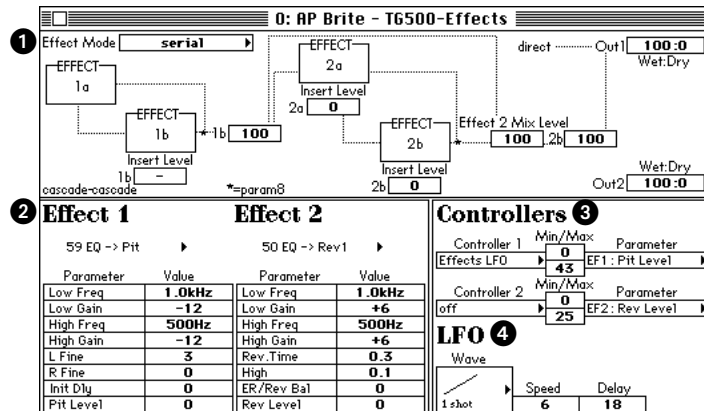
0: AP Brite - TG500-Effects

1

Effect Mode serial

EFFECT 1a

EFFECT 2a

Insert Level

2a 0

direct Out1 100:0 Wet:Dry

EFFECT 1b

1b 100

Insert Level

1b –

cascade-cascade

*=param8

EFFECT 2b

Effect 2 Mix Level

100 2b 100

Insert Level

2b 0

Wet:Dry

Out2 100:0

2 Effect 1

59 EQ -> Pit

| Parameter | Value |
|---|---|
| Low Freq | 1.0kHz |
| Low Gain | -12 |
| High Freq | 500Hz |
| High Gain | -12 |
| L Fine | 3 |
| R Fine | 0 |
| Init Dly | 0 |
| Pit Level | 0 |

Effect 2

50 EQ -> Rev1

| Parameter | Value |
|---|---|
| Low Freq | 1.0kHz |
| Low Gain | +6 |
| High Freq | 500Hz |
| High Gain | +6 |
| Rev.Time | 0.3 |
| High | 0.1 |
| ER/Rev Bal | 0 |
| Rev Level | 0 |

Controllers 3

Controller 1 Min/Max Parameter

Effects LFO 0 43 EF1 : Pit Level

Controller 2 Min/Max Parameter

off 0 25 EF2 : Rev Level

LFO 4

Wave

1 shot

Speed 6

Delay 18